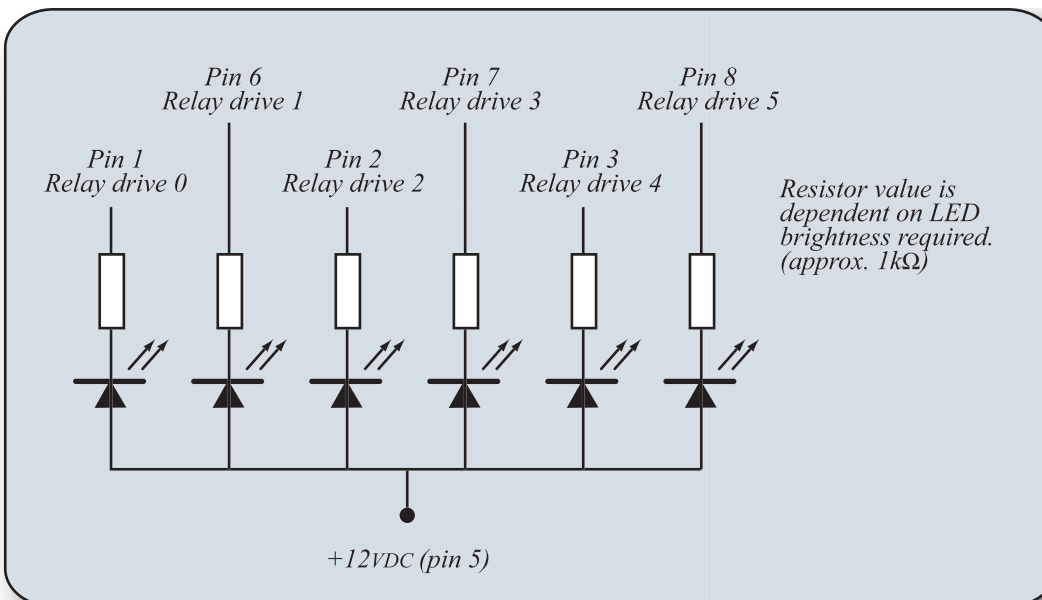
Pin 6
Relay drive 1

Pin 7
Relay drive 3

Pin 8
Relay drive 5

Pin 1
Relay drive 0

Pin 2
Relay drive 2

Pin 3
Relay drive 4

Resistor value is dependent on LED brightness required. (approx. $1k\Omega$)

+12VDC (pin 5)